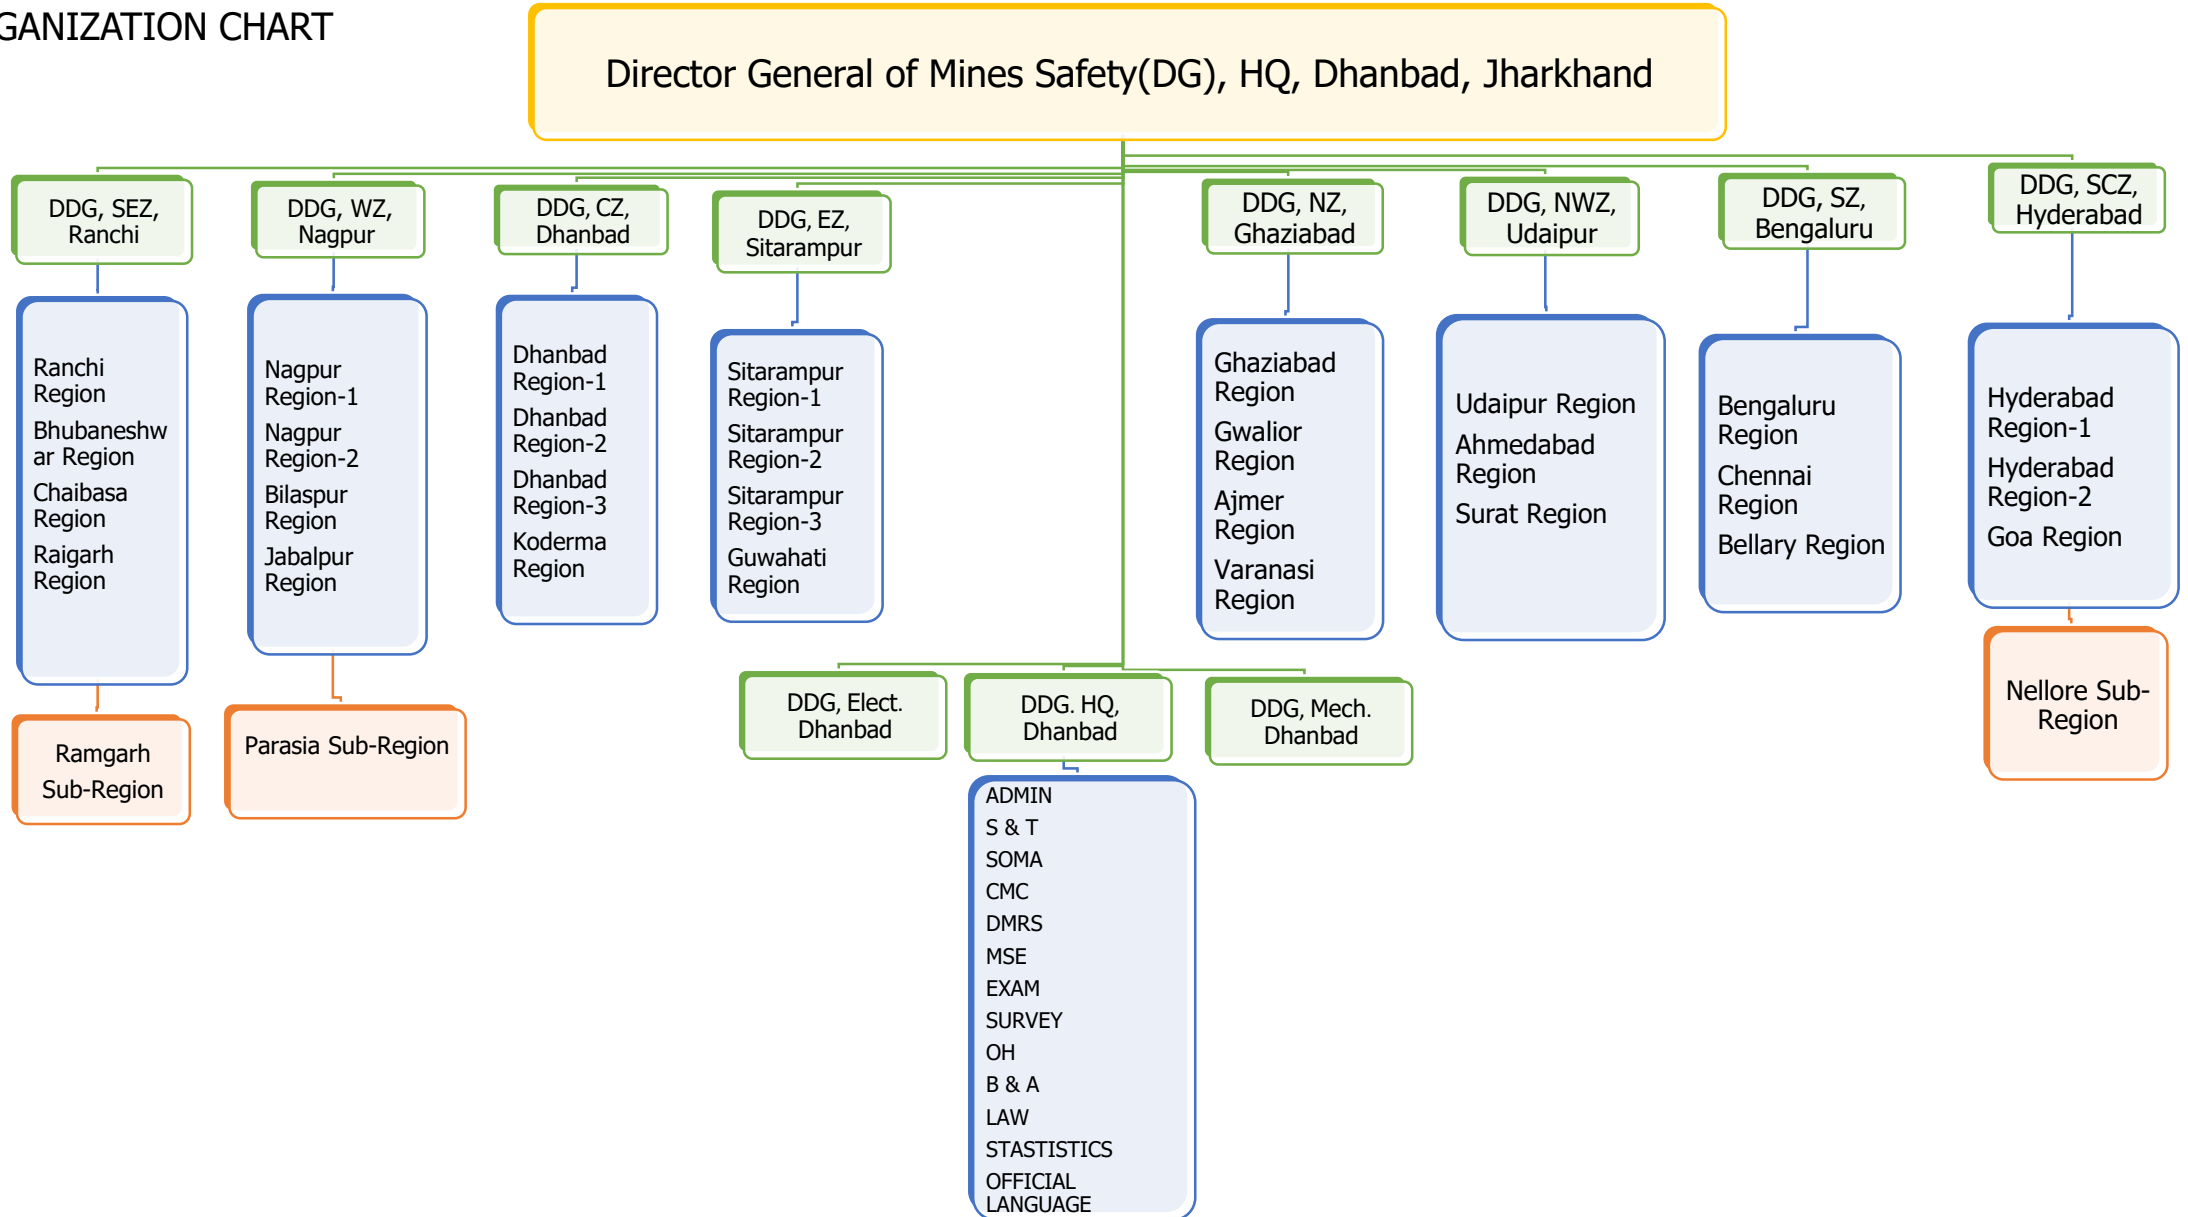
GANIZATION CHART

Director General of Mines Safety(DG), HQ, Dhanbad, Jharkhand

DDG, SEZ, Ranchi

Ranchi Region
Bhubaneshwar Region
Chaibasa Region
Raigarh Region

Ramgarh Sub-Region

DDG, WZ, Nagpur

Nagpur Region-1
Nagpur Region-2
Bilaspur Region
Jabalpur Region

Parasia Sub-Region

DDG, CZ, Dhanbad

Dhanbad Region-1
Dhanbad Region-2
Dhanbad Region-3
Koderma Region

DDG, EZ, Sitarampur

Sitarampur Region-1
Sitarampur Region-2
Sitarampur Region-3
Guwahati Region

DDG, NZ, Ghaziabad

Ghaziabad Region
Gwalior Region
Ajmer Region
Varanasi Region

DDG, NWZ, Udaipur

Udaipur Region
Ahmedabad Region
Surat Region

DDG, SZ, Bengaluru

Bengaluru Region
Chennai Region
Bellary Region

DDG, SCZ, Hyderabad

Hyderabad Region-1
Hyderabad Region-2
Goa Region

Nellore Sub-Region

DDG, Elect. Dhanbad

DDG. HQ, Dhanbad

ADMIN
S & T
SOMA
CMC
DMRS
MSE
EXAM
SURVEY
OH
B & A
LAW
STASTISTICS
OFFICIAL LANGUAGE

DDG, Mech. Dhanbad